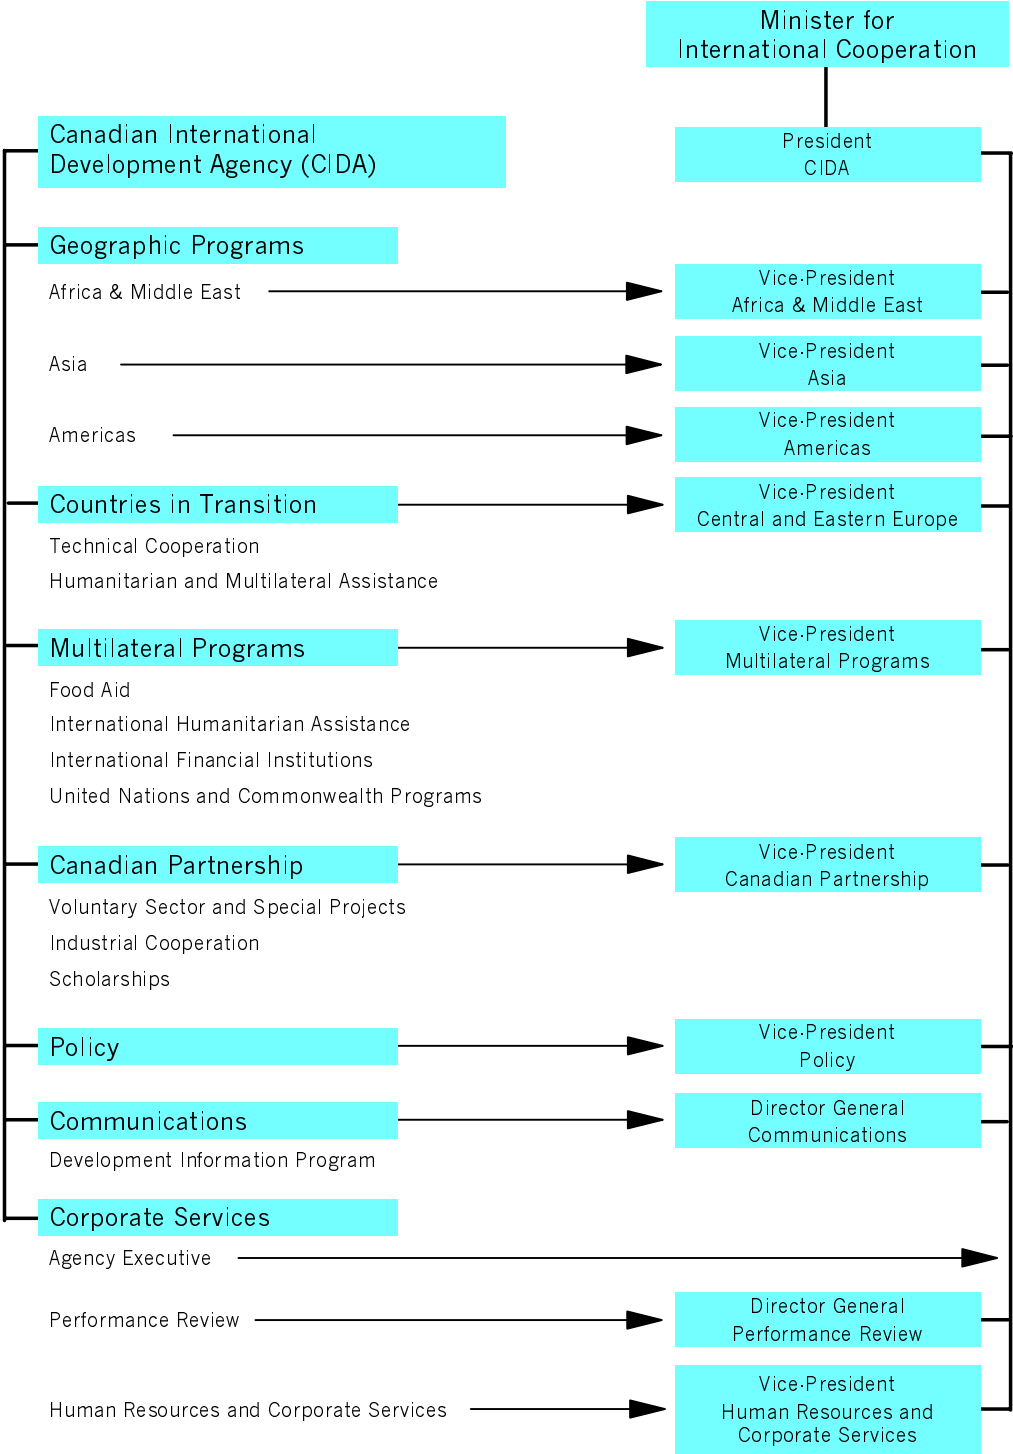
Minister for International Cooperation

Canadian International Development Agency (CIDA)

President CIDA

Geographic Programs

Africa & Middle East

Vice-President Africa & Middle East

Asia

Vice-President Asia

Americas

Vice-President Americas

Countries in Transition

Vice-President Central and Eastern Europe

Technical Cooperation

Humanitarian and Multilateral Assistance

Multilateral Programs

Vice-President Multilateral Programs

Food Aid

International Humanitarian Assistance

International Financial Institutions

United Nations and Commonwealth Programs

Canadian Partnership

Vice-President Canadian Partnership

Voluntary Sector and Special Projects

Industrial Cooperation

Scholarships

Policy

Vice-President Policy

Communications

Director General Communications

Development Information Program

Corporate Services

Agency Executive

Performance Review

Director General Performance Review

Human Resources and Corporate Services

Vice-President Human Resources and Corporate Services